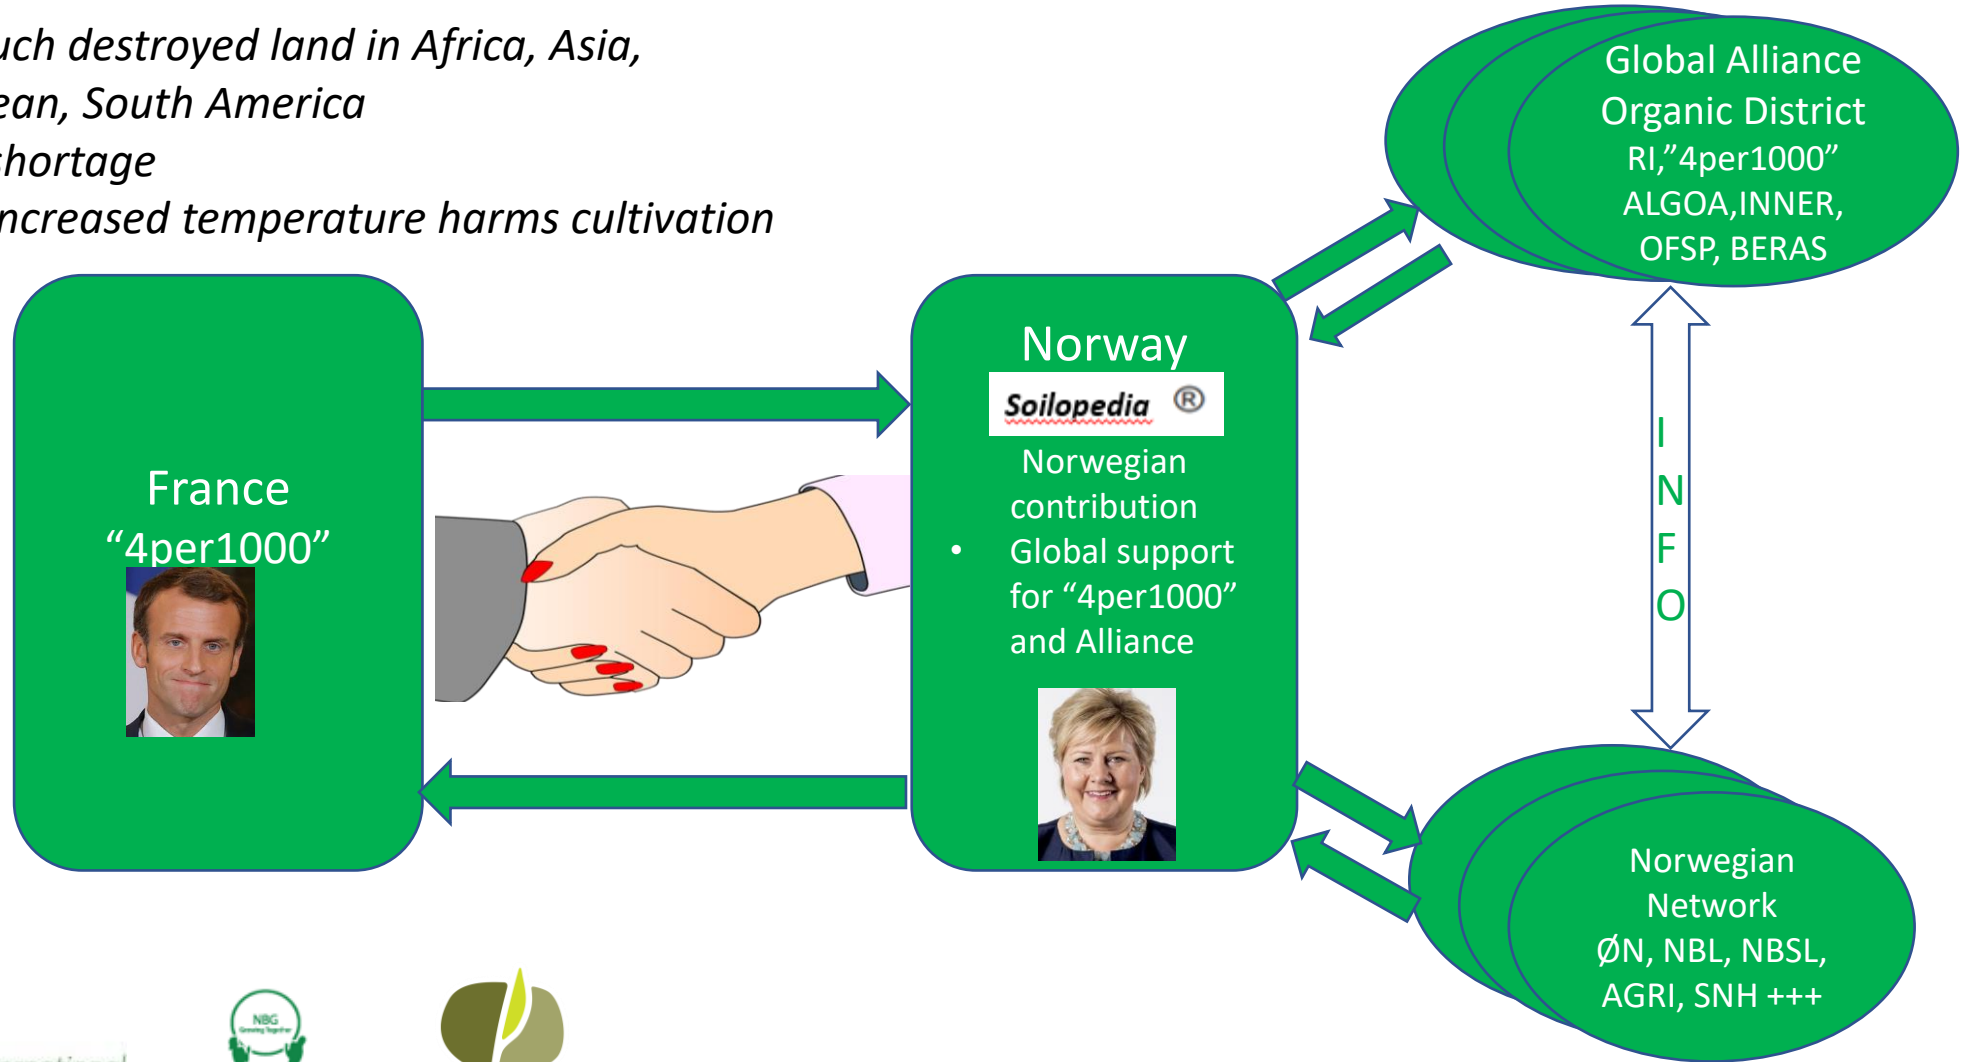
uch destroyed land in Africa, Asia,
ean, South America
hortage
ncreased temperature harms cultivation

Global Alliance
Organic District
RI,"4per1000"
ALGOA,INNER,
OFSP, BERAS

France
"4per1000"

Norway
Soilopedia ®
Norwegian contribution
• Global support for "4per1000" and Alliance

I
N
F
O

Norwegian
Network
ØN, NBL, NBSL,
AGRI, SNH +++

NBG